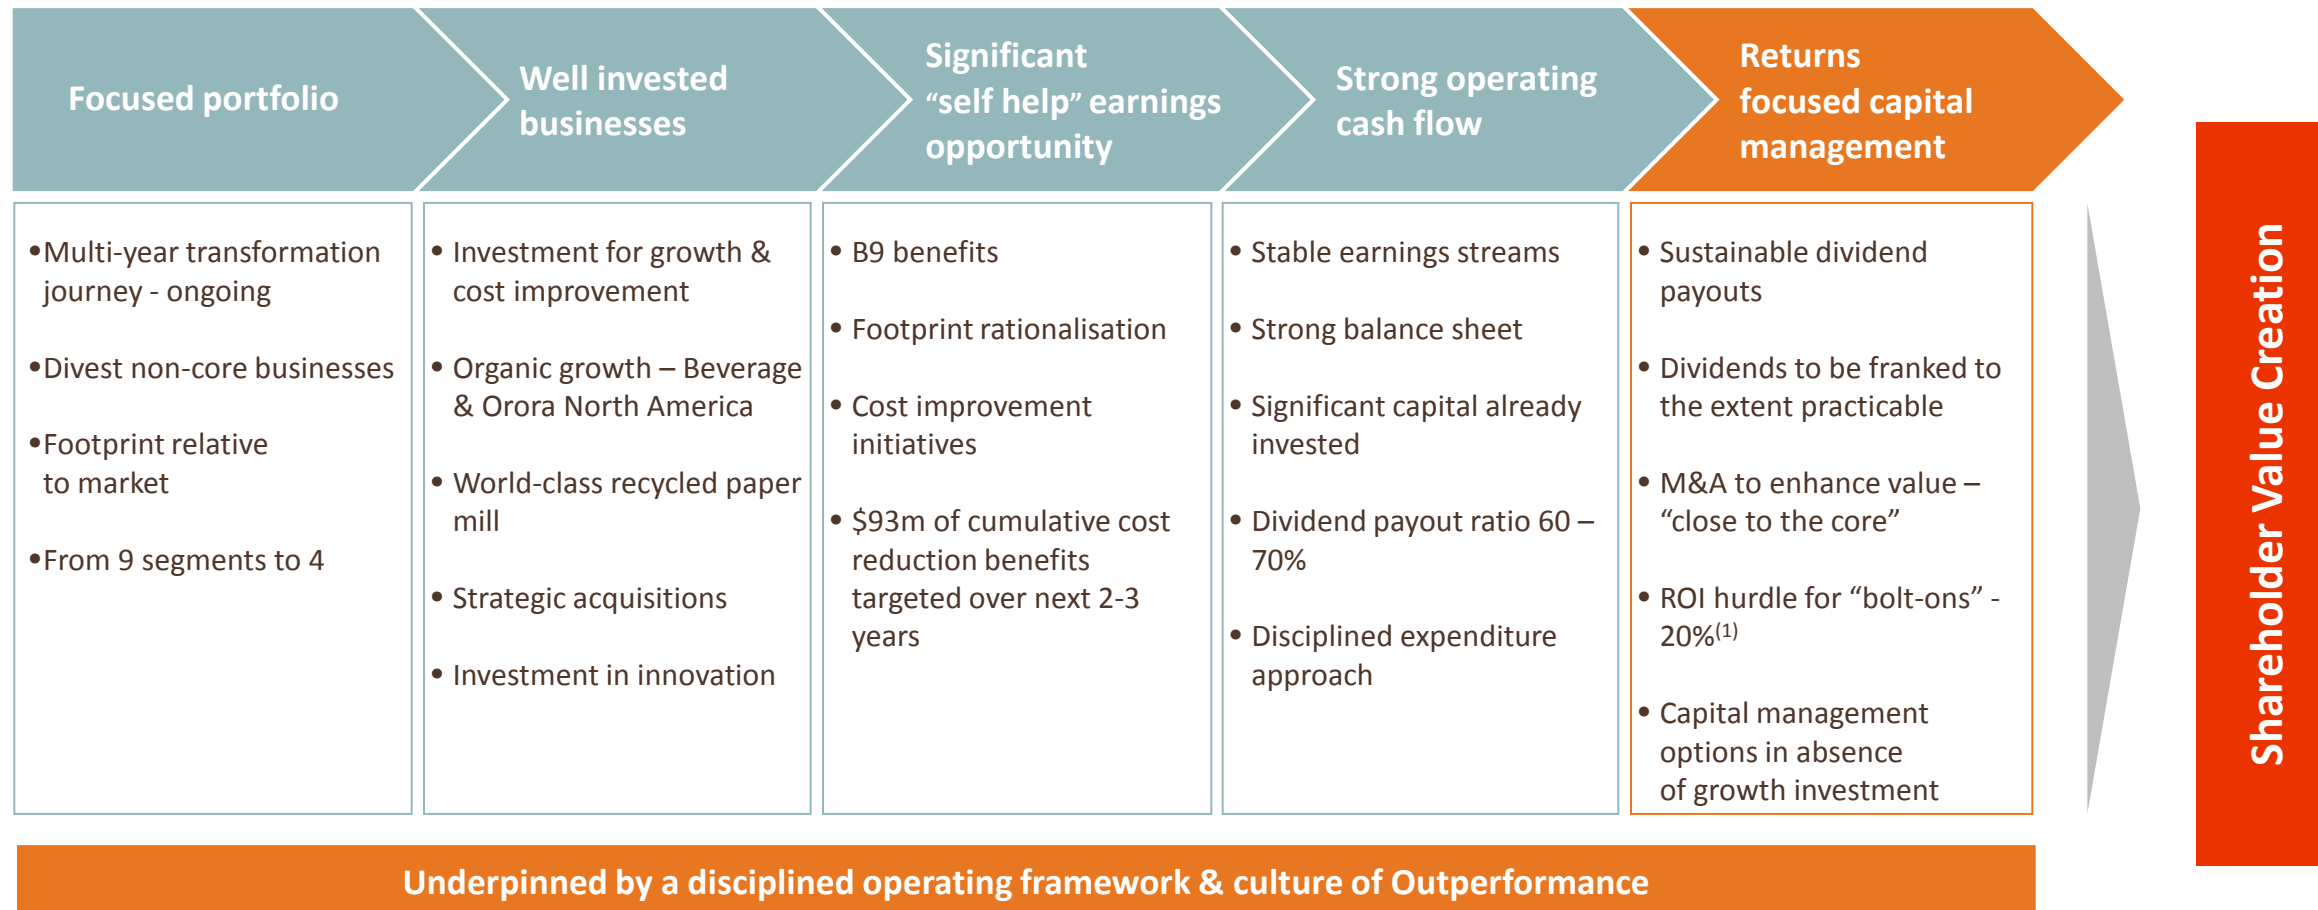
Focused portfolio

Well invested businesses

Significant "self help" earnings opportunity

Strong operating cash flow

Returns focused capital management

•Multi-year transformation journey - ongoing

•Divest non-core businesses

•Footprint relative to market

•From 9 segments to 4

• Investment for growth & cost improvement

• Organic growth – Beverage & Orora North America

• World-class recycled paper mill

• Strategic acquisitions

• Investment in innovation

• B9 benefits

• Footprint rationalisation

• Cost improvement initiatives

• \$93m of cumulative cost reduction benefits targeted over next 2-3 years

• Stable earnings streams

• Strong balance sheet

• Significant capital already invested

• Dividend payout ratio 60 – 70%

• Disciplined expenditure approach

• Sustainable dividend payouts

• Dividends to be franked to the extent practicable

• M&A to enhance value – "close to the core"

• ROI hurdle for "bolt-ons" - 20%$^{(1)}$

• Capital management options in absence of growth investment

Shareholder Value Creation

Underpinned by a disciplined operating framework & culture of Outperformance